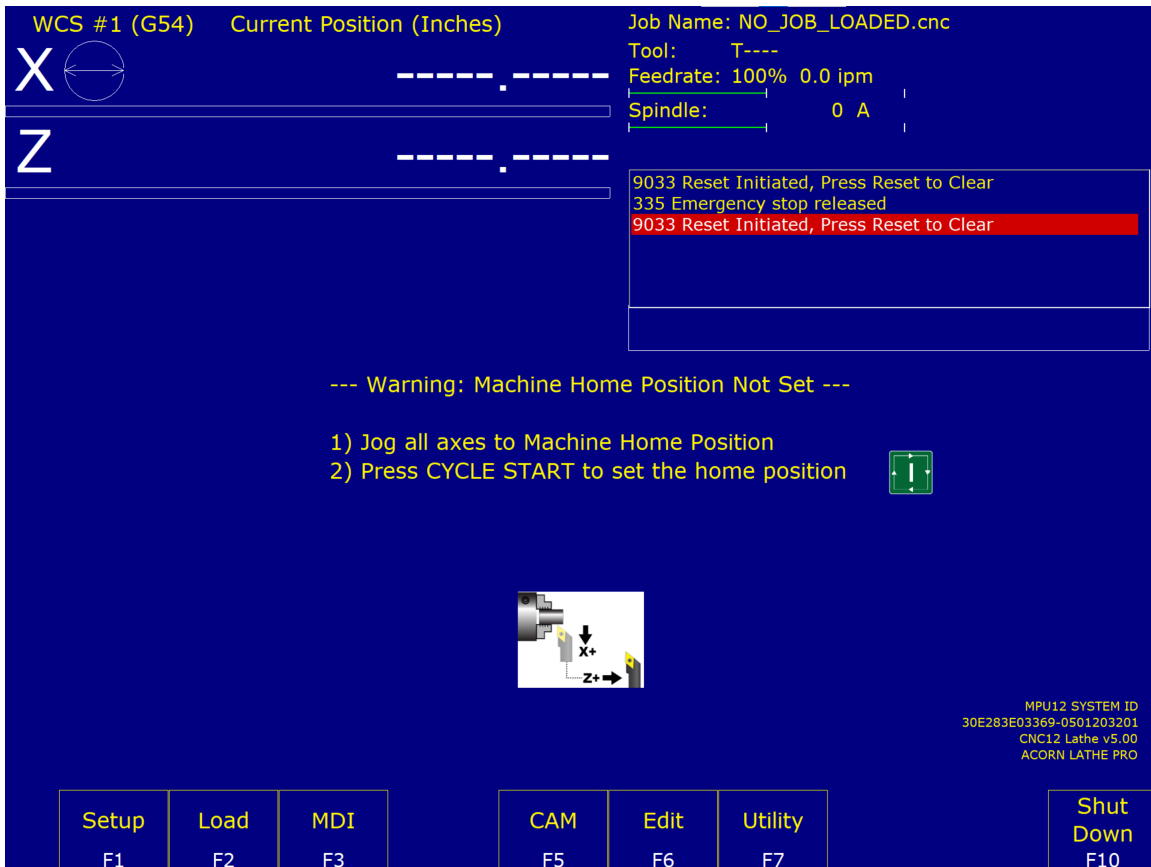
WCS #1 (G54) Current Position (Inches)

X -----.-----

Z -----.-----

Job Name: NO_JOB_LOADED.cnc
Tool: T----
Feedrate: 100% 0.0 ipm
Spindle: 0 A

9033 Reset Initiated, Press Reset to Clear
335 Emergency stop released
9033 Reset Initiated, Press Reset to Clear

--- Warning: Machine Home Position Not Set ---

1) Jog all axes to Machine Home Position
2) Press CYCLE START to set the home position

X+
Z+

MPU12 SYSTEM ID
30E283E03369-0501203201
CNC12 Lathe v5.00
ACORN LATHE PRO

Setup F1
Load F2
MDI F3
CAM F5
Edit F6
Utility F7
Shut Down F10